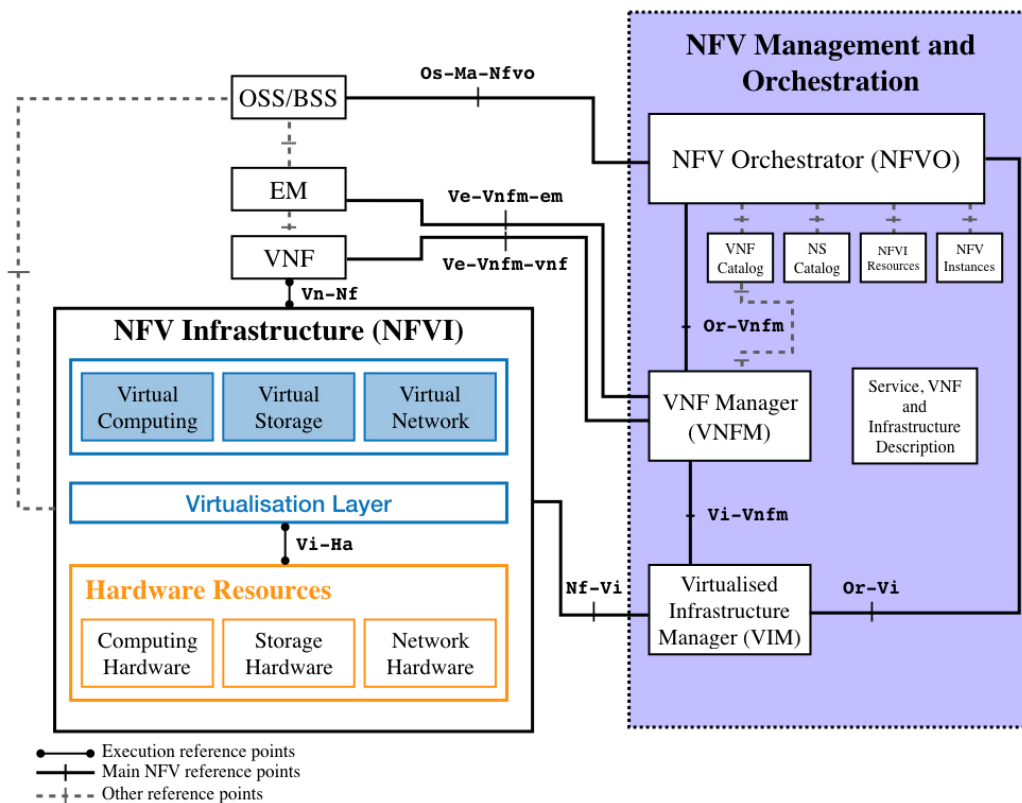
NFV Management and Orchestration

Os-Ma-Nfvo

OSS/BSS

NFV Orchestrator (NFVO)

EM

Ve-Vnfm-em

VNF

Ve-Vnfm-vnf

VNF Catalog

NS Catalog

NFVI Resources

NFV Instances

Vn-Nf

NFV Infrastructure (NFVI)

Or-Vnfm

Virtual Computing

Virtual Storage

Virtual Network

VNF Manager (VNFM)

Service, VNF and Infrastructure Description

Virtualisation Layer

Vi-Vnfm

Vi-Ha

Hardware Resources

Nf-Vi

Virtualised Infrastructure Manager (VIM)

Or-Vi

Computing Hardware

Storage Hardware

Network Hardware

Execution reference points
Main NFV reference points
Other reference points